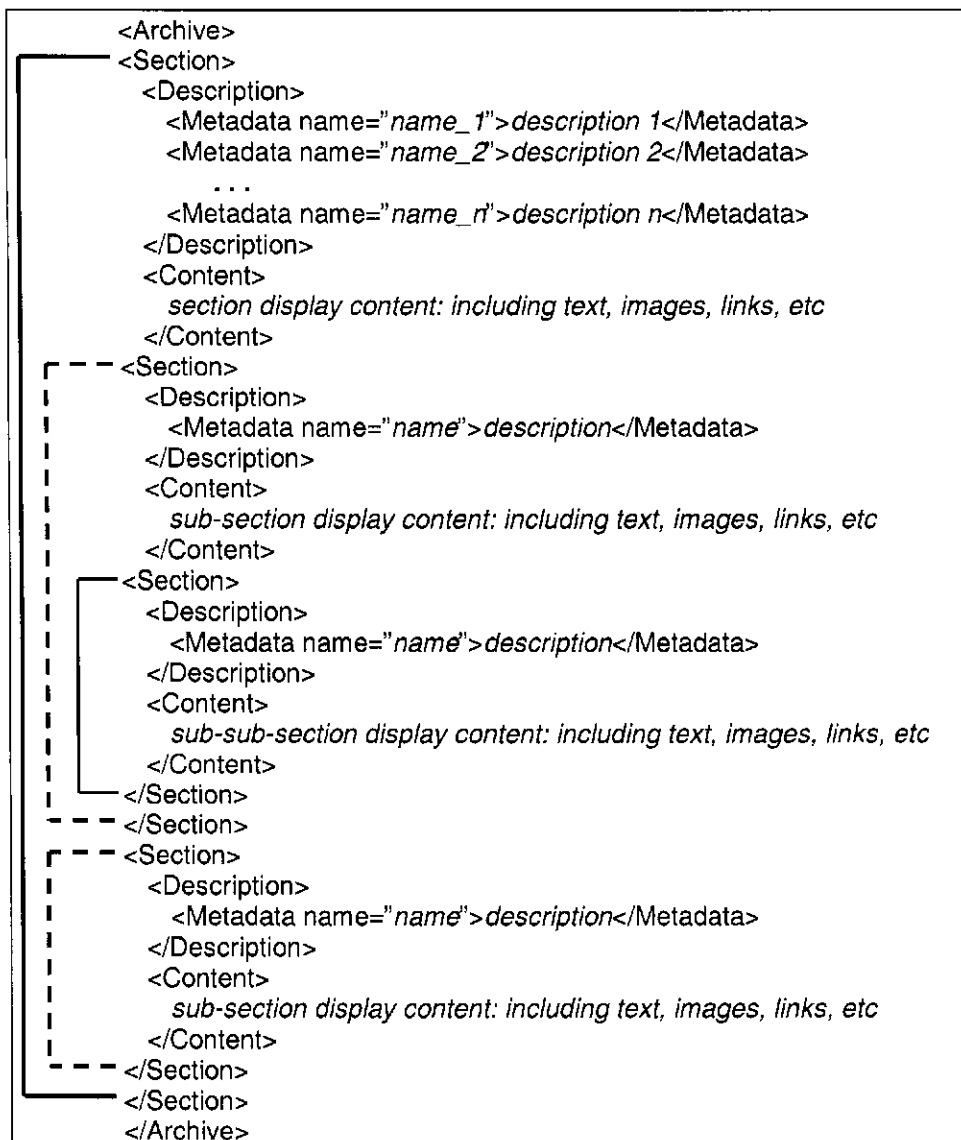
<Archive>
<Section>
<Description>
<Metadata name="name_1">description 1</Metadata>
<Metadata name="name_2">description 2</Metadata>
. . .
<Metadata name="name_n">description n</Metadata>
</Description>
<Content>
section display content: including text, images, links, etc
</Content>
<Section>
<Description>
<Metadata name="name">description</Metadata>
</Description>
<Content>
sub-section display content: including text, images, links, etc
</Content>
<Section>
<Description>
<Metadata name="name">description</Metadata>
</Description>
<Content>
sub-sub-section display content: including text, images, links, etc
</Content>
</Section>
</Section>
<Section>
<Description>
<Metadata name="name">description</Metadata>
</Description>
<Content>
sub-section display content: including text, images, links, etc
</Content>
</Section>
</Section>
</Archive>